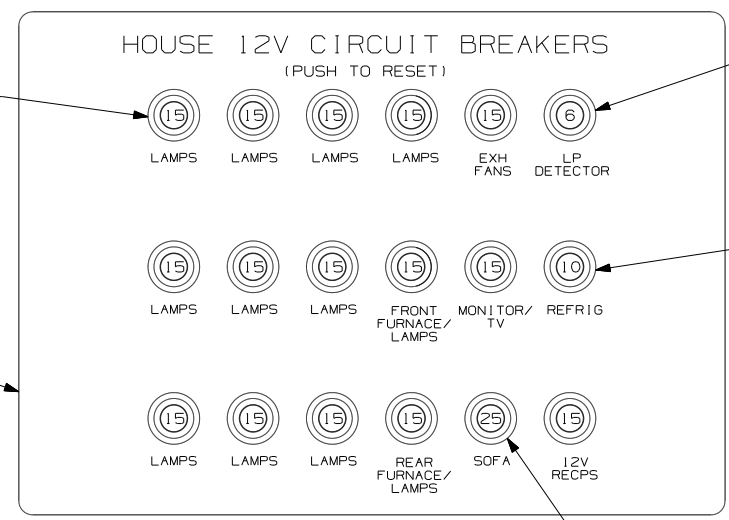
HOUSE 12V CIRCUIT BREAKERS
(PUSH TO RESET)

15
LAMPS

15
LAMPS

15
LAMPS

15
LAMPS

15
EXH FANS

6
LP DETECTOR

15
LAMPS

15
LAMPS

15
LAMPS

15
FRONT FURNACE/ LAMPS

15
MONITOR/ TV

10
REFRIG

15
LAMPS

15
LAMPS

15
LAMPS

15
REAR FURNACE/ LAMPS

25
SOFA

15
12V RECPS